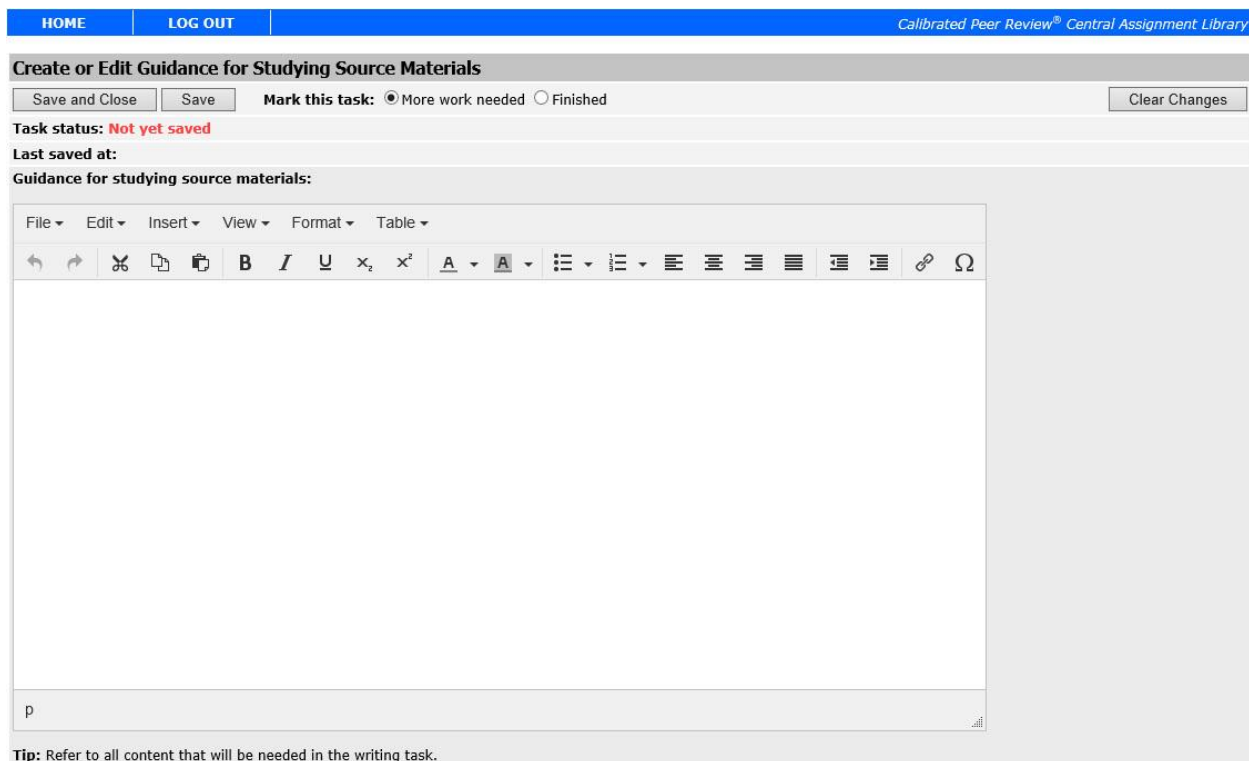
HOME LOG OUT Calibrated Peer Review® Central Assignment Library

Create or Edit Guidance for Studying Source Materials

Save and Close Save Mark this task: More work needed Finished Clear Changes

Task status: Not yet saved

Last saved at:

Guidance for studying source materials:

File Edit Insert View Format Table

B I U $x_2$ $x^2$ A A Ω

p

Tip: Refer to all content that will be needed in the writing task.